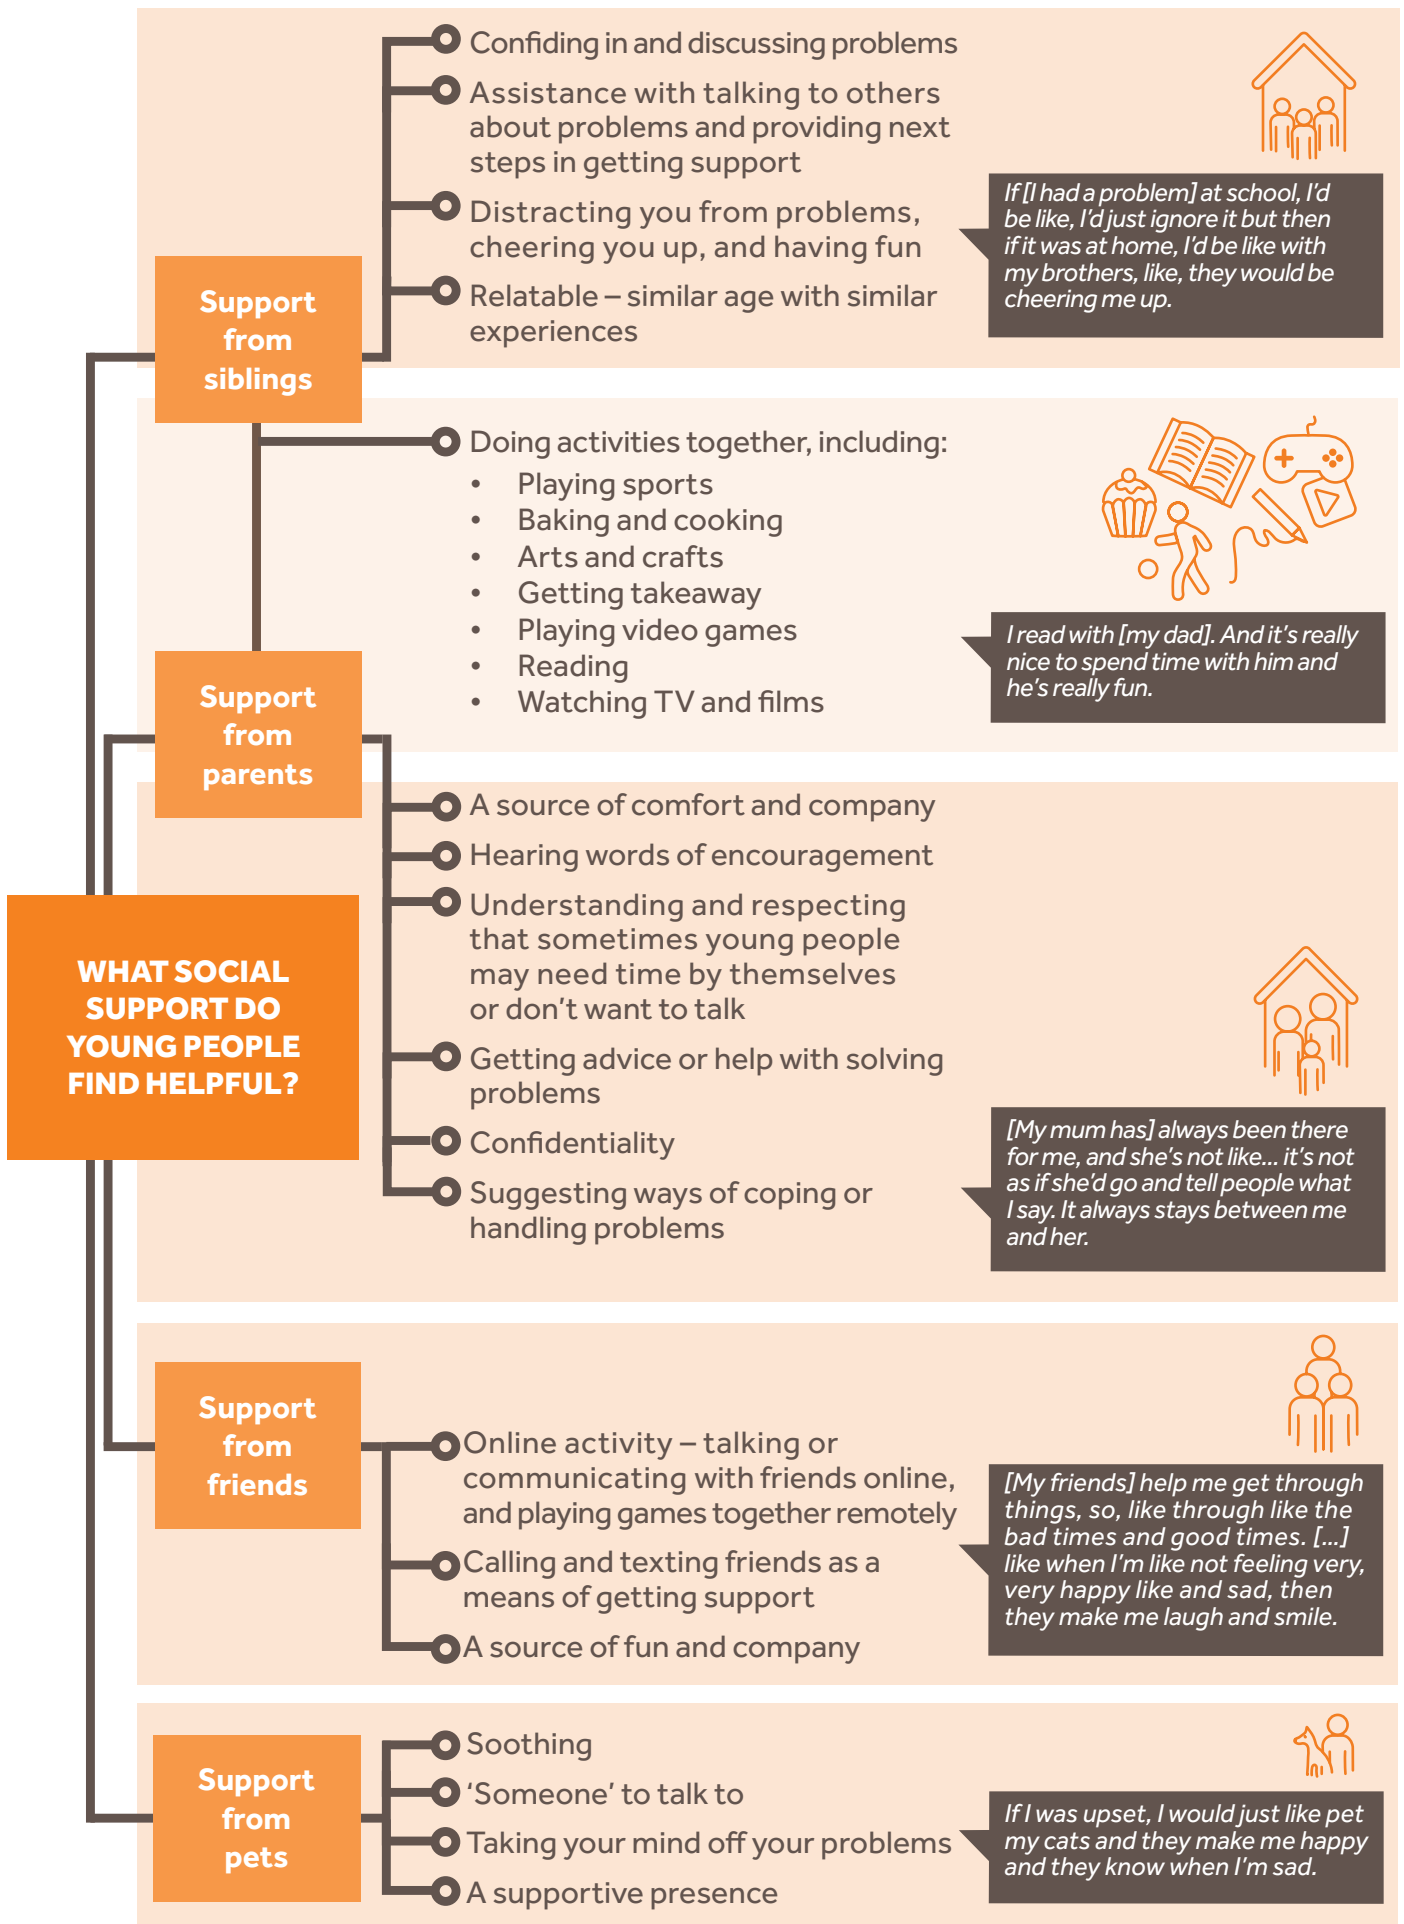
WHAT SOCIAL SUPPORT DO YOUNG PEOPLE FIND HELPFUL?

Support from siblings

Confiding in and discussing problems

Assistance with talking to others about problems and providing next steps in getting support

Distracting you from problems, cheering you up, and having fun

Relatable – similar age with similar experiences

If [I had a problem] at school, I'd be like, I'd just ignore it but then if it was at home, I'd be like with my brothers, like, they would be cheering me up.

Doing activities together, including:
- Playing sports
- Baking and cooking
- Arts and crafts
- Getting takeaway
- Playing video games
- Reading
- Watching TV and films

I read with [my dad]. And it's really nice to spend time with him and he's really fun.

Support from parents

A source of comfort and company

Hearing words of encouragement

Understanding and respecting that sometimes young people may need time by themselves or don't want to talk

Getting advice or help with solving problems

Confidentiality

Suggesting ways of coping or handling problems

[My mum has] always been there for me, and she's not like... it's not as if she'd go and tell people what I say. It always stays between me and her.

Support from friends

Online activity – talking or communicating with friends online, and playing games together remotely

Calling and texting friends as a means of getting support

A source of fun and company

[My friends] help me get through things, so, like through like the bad times and good times. [...] like when I'm like not feeling very, very happy like and sad, then they make me laugh and smile.

Support from pets

Soothing

'Someone' to talk to

Taking your mind off your problems

A supportive presence

If I was upset, I would just like pet my cats and they make me happy and they know when I'm sad.